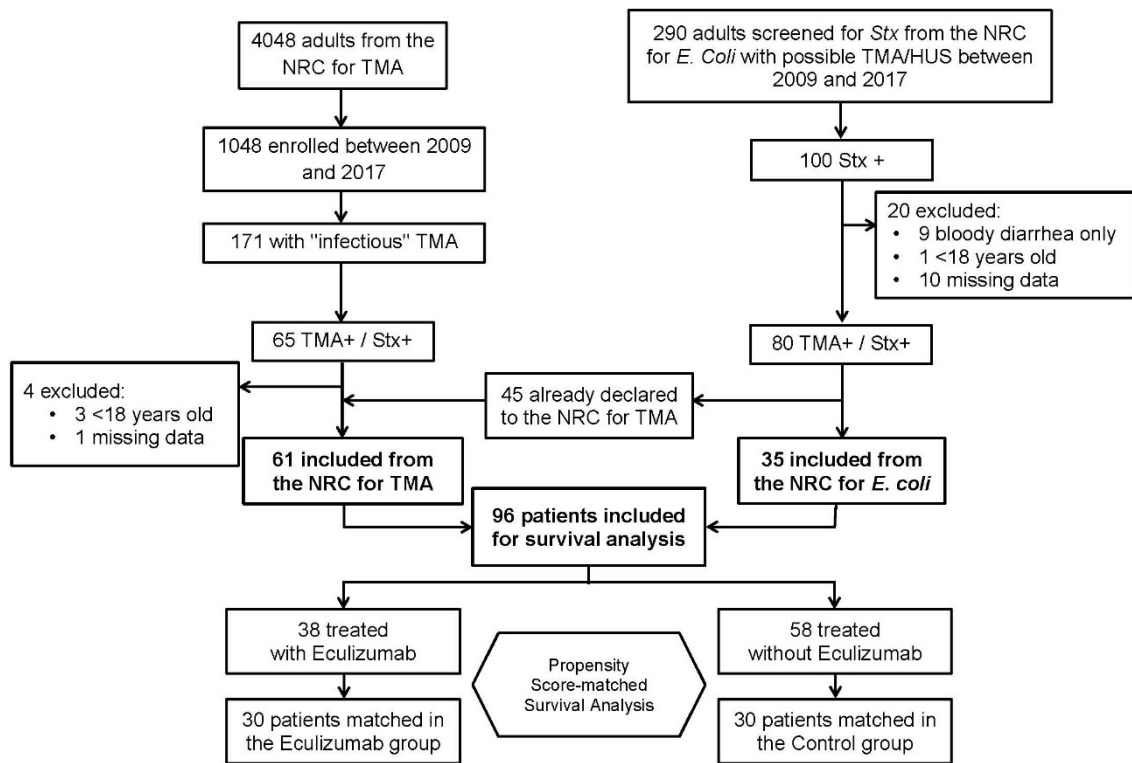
4048 adults from the NRC for TMA

1048 enrolled between 2009 and 2017

171 with "infectious" TMA

65 TMA+ / Stx+

290 adults screened for *Stx* from the NRC for *E. Coli* with possible TMA/HUS between 2009 and 2017

100 Stx +

20 excluded:
• 9 bloody diarrhea only
• 1 <18 years old
• 10 missing data

80 TMA+ / Stx+

4 excluded:
• 3 <18 years old
• 1 missing data

45 already declared to the NRC for TMA

**61 included from the NRC for TMA**

**35 included from the NRC for *E. coli***

**96 patients included for survival analysis**

38 treated with Eculizumab

Propensity Score-matched Survival Analysis

58 treated without Eculizumab

30 patients matched in the Eculizumab group

30 patients matched in the Control group